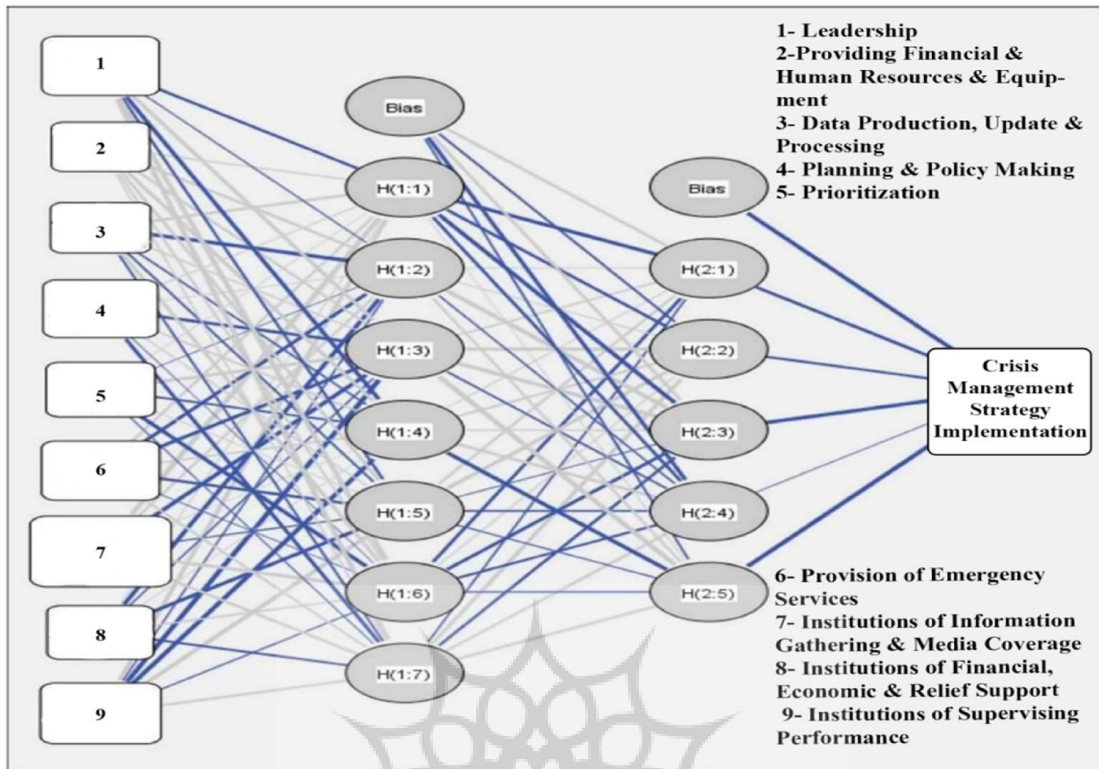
1
2
3
4
5
6
7
8
9

Bias
H(1:1)
H(1:2)
H(1:3)
H(1:4)
H(1:5)
H(1:6)
H(1:7)

Bias
H(2:1)
H(2:2)
H(2:3)
H(2:4)
H(2:5)

Crisis Management Strategy Implementation

1- Leadership
2-Providing Financial & Human Resources & Equipment
3- Data Production, Update & Processing
4- Planning & Policy Making
5- Prioritization

6- Provision of Emergency Services
7- Institutions of Information Gathering & Media Coverage
8- Institutions of Financial, Economic & Relief Support
9- Institutions of Supervising Performance